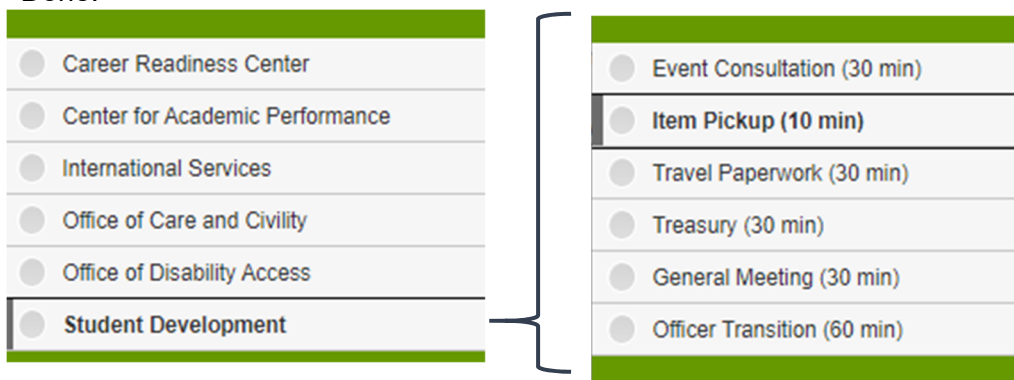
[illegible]

Career Readiness Center
Center for Academic Performance
International Services
Office of Care and Civility
Office of Disability Access
**Student Development**

Event Consultation (30 min)
**Item Pickup (10 min)**
Travel Paperwork (30 min)
Treasury (30 min)
General Meeting (30 min)
Officer Transition (60 min)